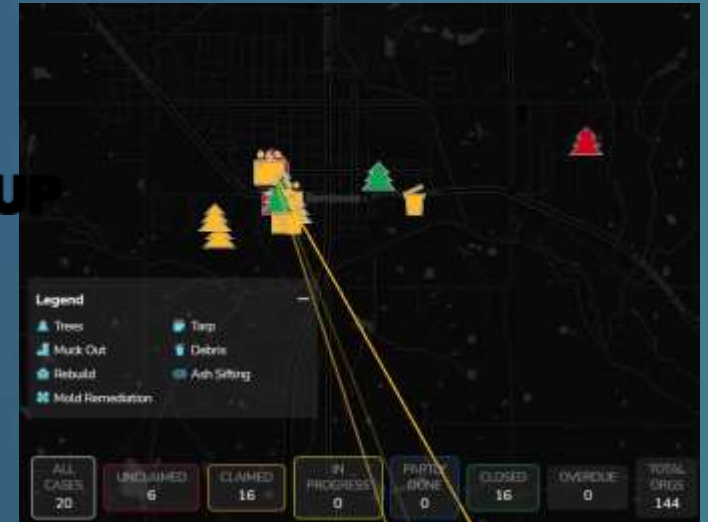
UP

Legend
Trees
Muck Out
Rebuild
Mold Remediation
Tarp
Debris
Ash Sifting

| ALL CASES | UNCLAIMED | CLAIMED | IN PROGRESS | PARTLY DONE | CLOSED | OVERDUE | TOTAL ORGS |
|---|---|---|---|---|---|---|---|
| 20 | 6 | 16 | 0 | 0 | 16 | 0 | 144 |